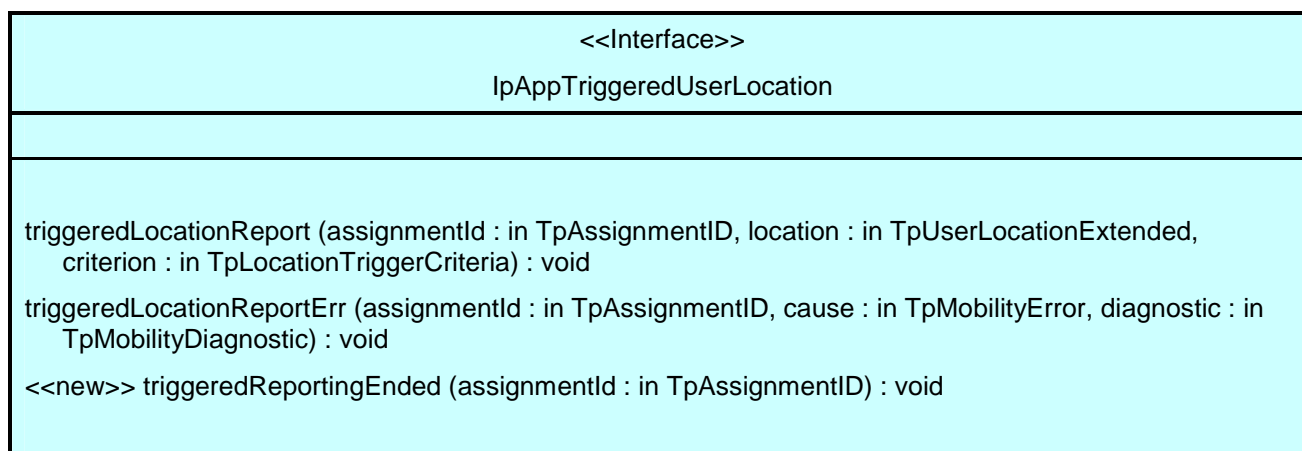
<<Interface>>

IpAppTriggeredUserLocation

triggeredLocationReport (assignmentId : in TpAssignmentID, location : in TpUserLocationExtended, criterion : in TpLocationTriggerCriteria) : void

triggeredLocationReportErr (assignmentId : in TpAssignmentID, cause : in TpMobilityError, diagnostic : in TpMobilityDiagnostic) : void

<<new>> triggeredReportingEnded (assignmentId : in TpAssignmentID) : void